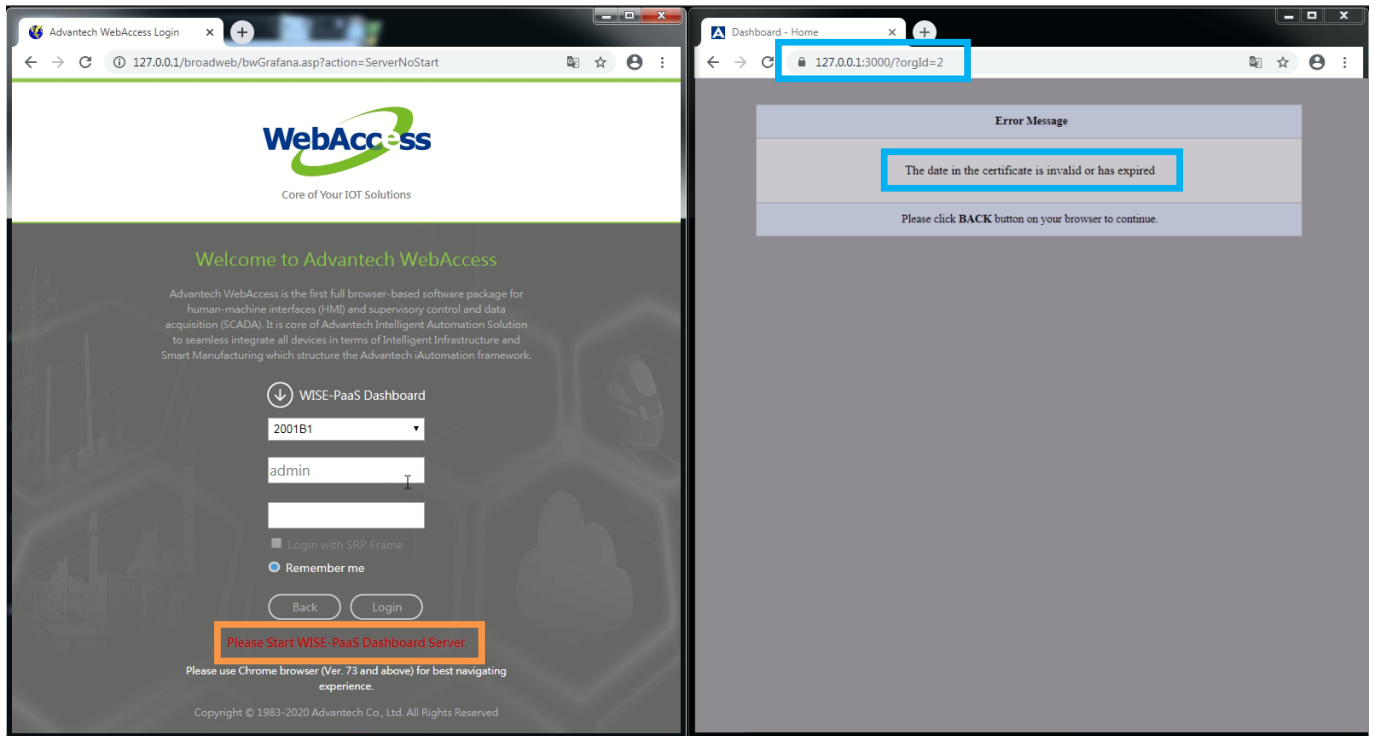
Advantech WebAccess Login

127.0.0.1/broadweb/bwGrafana.asp?action=ServerNoStart

WebAccess

Core of Your IOT Solutions

Welcome to Advantech WebAccess

Advantech WebAccess is the first full browser-based software package for human-machine interfaces (HMI) and supervisory control and data acquisition (SCADA). It is core of Advantech Intelligent Automation Solution to seamless integrate all devices in terms of Intelligent Infrastructure and Smart Manufacturing which structure the Advantech iAutomation framework.

WISE-PaaS Dashboard

2001B1

admin

Login with SRP Frame

Remember me

Back

Login

Please Start WISE-PaaS Dashboard Server

Please use Chrome browser (Ver. 73 and above) for best navigating experience.

Copyright © 1983-2020 Advantech Co., Ltd. All Rights Reserved

Dashboard - Home

127.0.0.1:3000/?orgId=2

Error Message

The date in the certificate is invalid or has expired

Please click BACK button on your browser to continue.